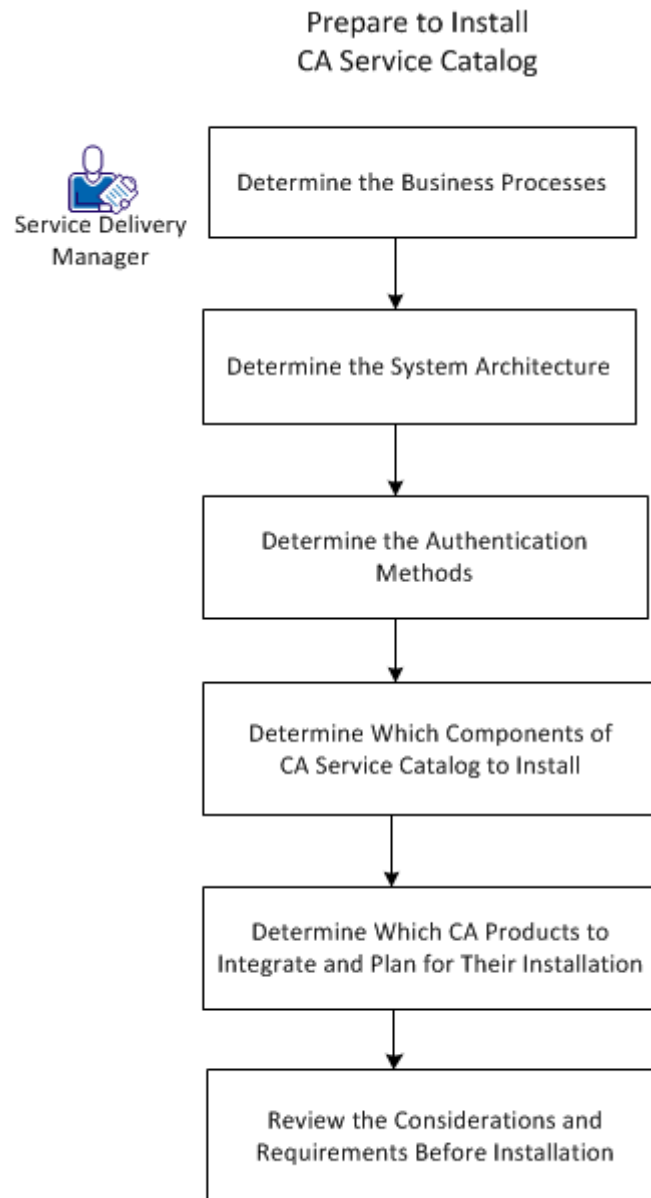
Prepare to Install
CA Service Catalog

Service Delivery Manager

Determine the Business Processes

Determine the System Architecture

Determine the Authentication Methods

Determine Which Components of CA Service Catalog to Install

Determine Which CA Products to Integrate and Plan for Their Installation

Review the Considerations and Requirements Before Installation